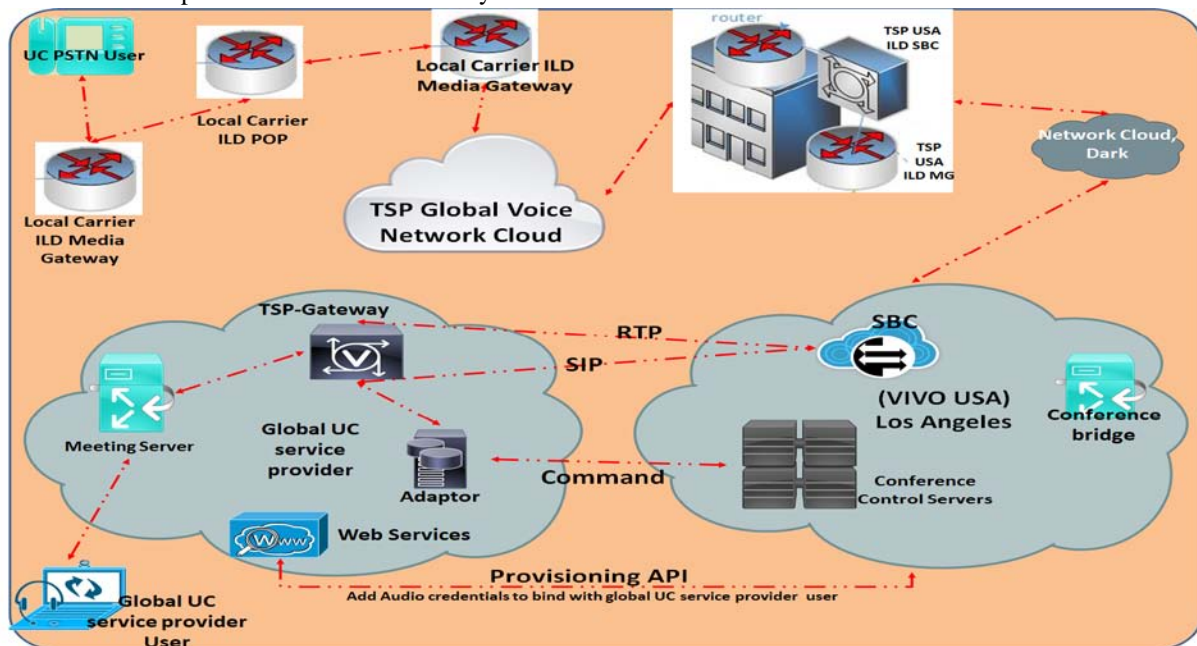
UC PSTN User

Local Carrier ILD POP

Local Carrier ILD Media Gateway

Local Carrier ILD Media Gateway

router

TSP USA ILD SBC

TSP USA ILD MG

Network Cloud, Dark

TSP Global Voice Network Cloud

TSP-Gateway

RTP

SIP

SBC

(VIVO USA) Los Angeles

Conference bridge

Meeting Server

Global UC service provider

Adaptor

Command

Conference Control Servers

Web Services

Provisioning API

Add Audio credentials to bind with global UC service provider user

Global UC service provider User